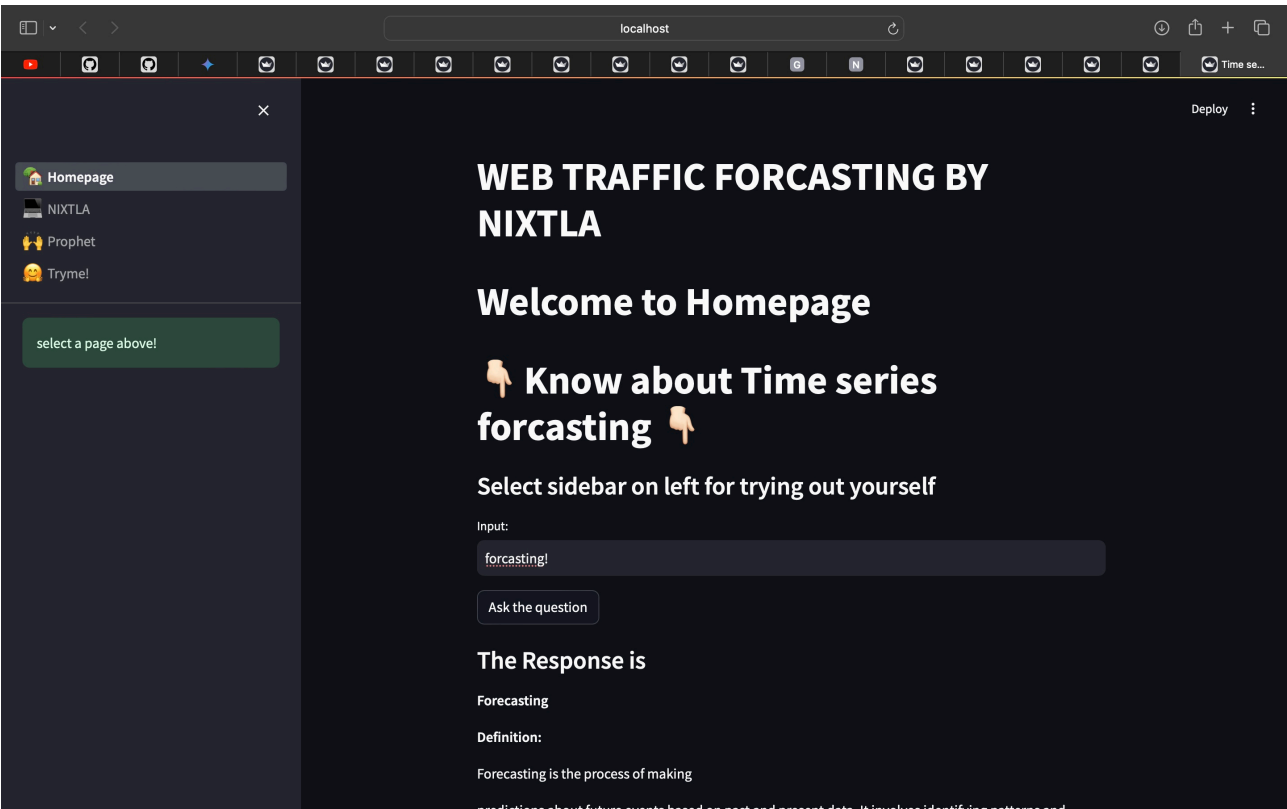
localhost

G N Time se...

×

Homepage
NIXTLA
Prophet
Tryme!

select a page above!

Deploy

WEB TRAFFIC FORCASTING BY NIXTLA

Welcome to Homepage

Know about Time series forcasting

Select sidebar on left for trying out yourself

Input:

forcasting!

Ask the question

The Response is

Forecasting

Definition:

Forecasting is the process of making

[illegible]